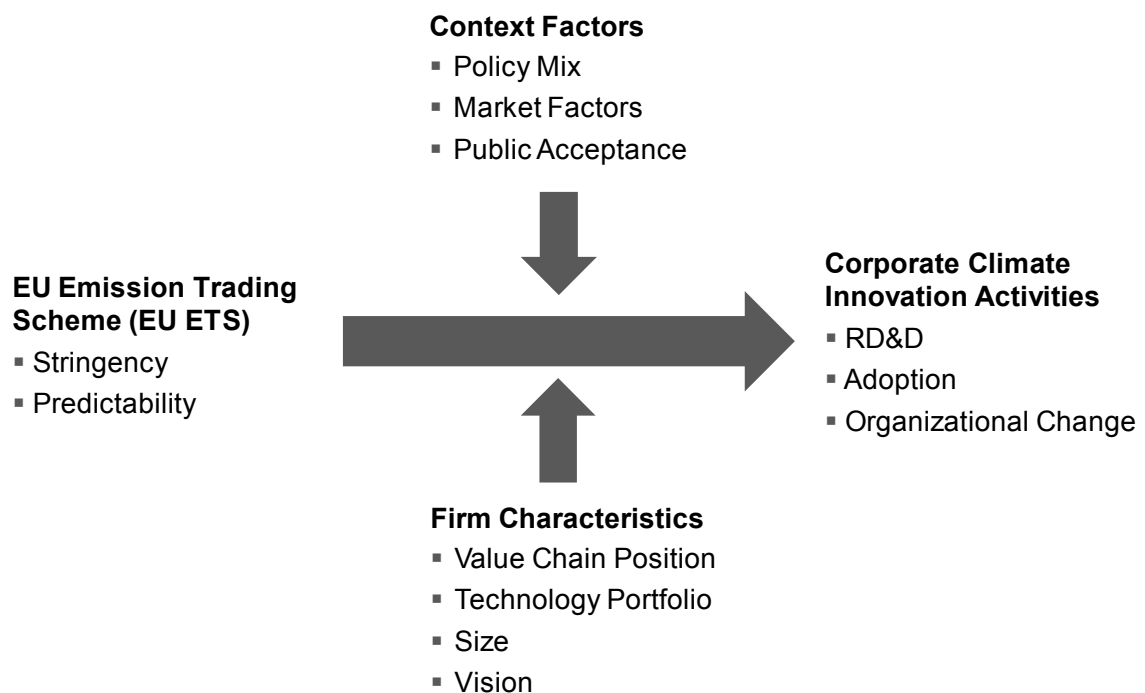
**Context Factors**
- Policy Mix
- Market Factors
- Public Acceptance

**EU Emission Trading Scheme (EU ETS)**
- Stringency
- Predictability

**Corporate Climate Innovation Activities**
- RD&D
- Adoption
- Organizational Change

**Firm Characteristics**
- Value Chain Position
- Technology Portfolio
- Size
- Vision